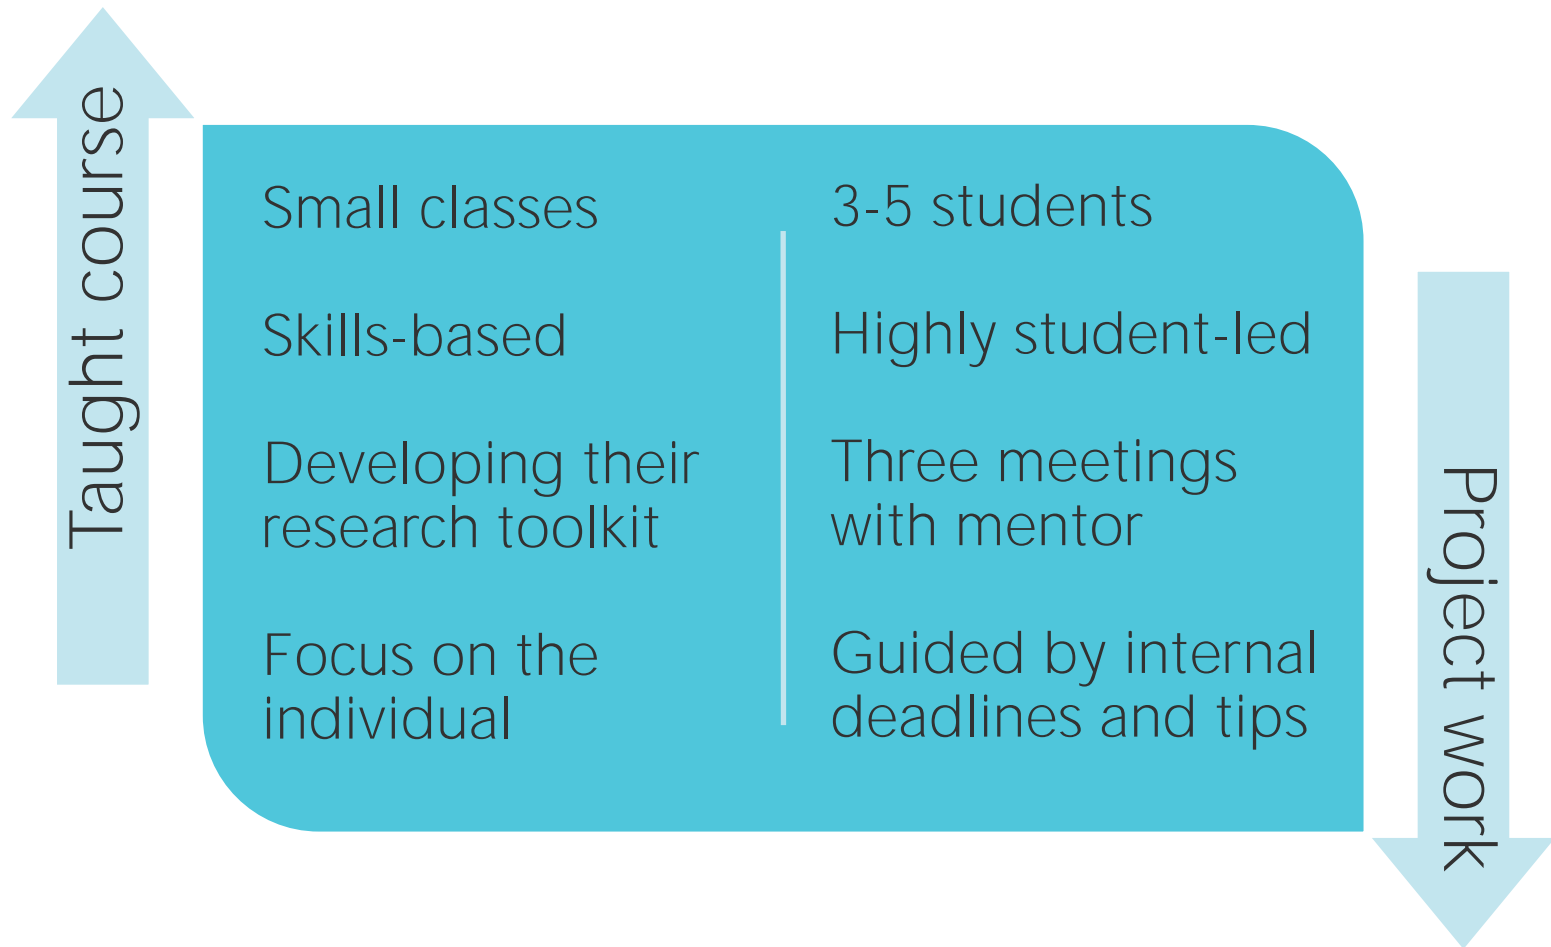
Taught course

Small classes

Skills-based

Developing their research toolkit

Focus on the individual

3-5 students

Highly student-led

Three meetings with mentor

Guided by internal deadlines and tips

Project work